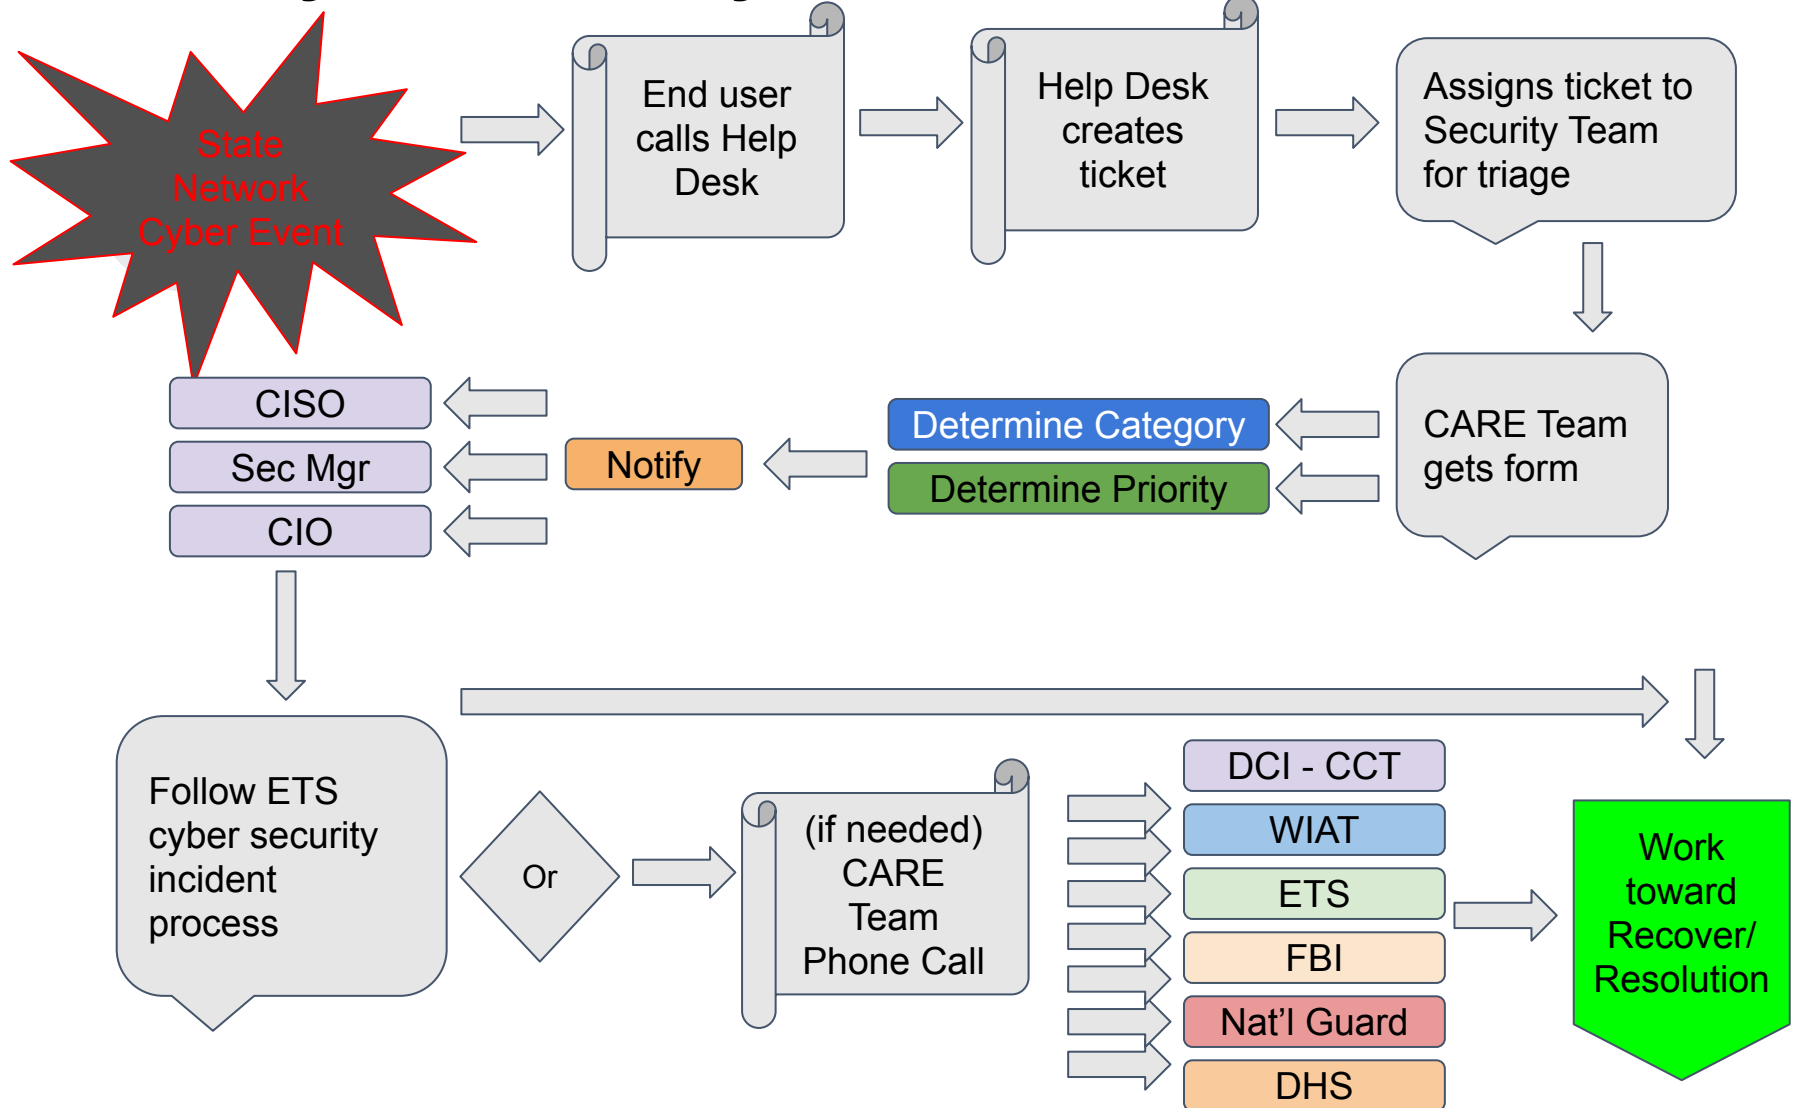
State Network Cyber Event

End user calls Help Desk

Help Desk creates ticket

Assigns ticket to Security Team for triage

CARE Team gets form

Determine Category

Determine Priority

Notify

CISO

Sec Mgr

CIO

Follow ETS cyber security incident process

Or

(if needed) CARE Team Phone Call

DCI - CCT

WIAT

ETS

FBI

Nat’l Guard

DHS

Work toward Recover/ Resolution